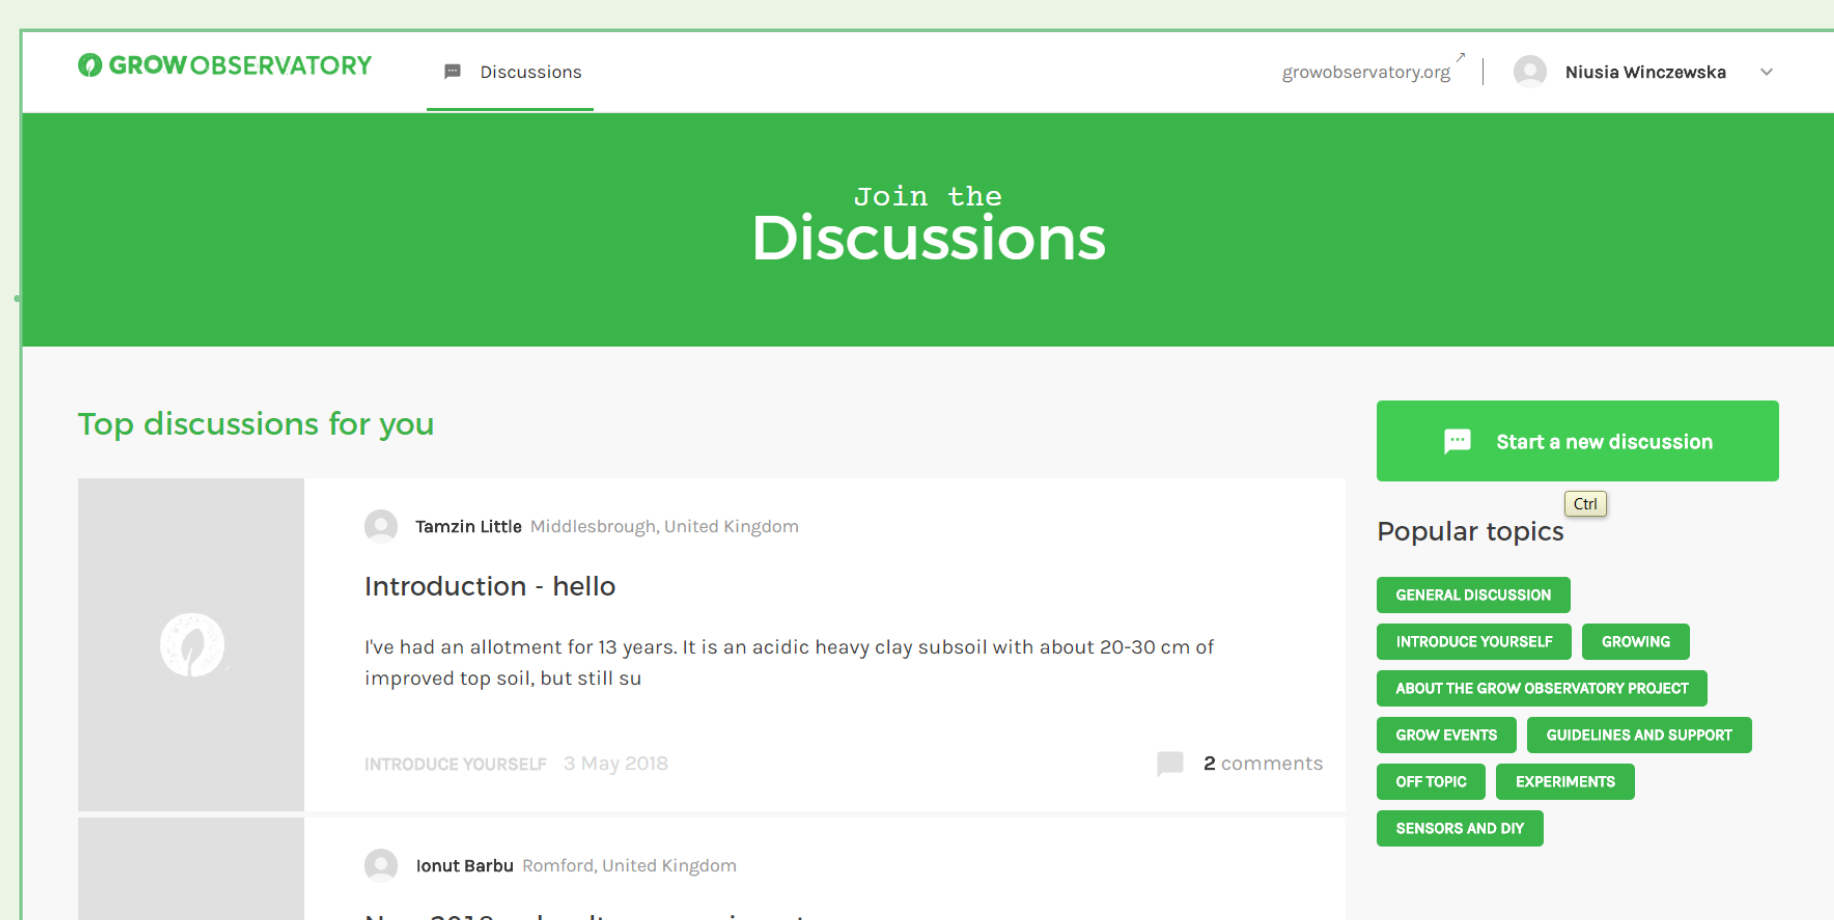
GROWOBSERVATORY

Discussions

growobservatory.org

Niusia Winczewska

Join the
Discussions

Top discussions for you

Tamzin Little Middlesbrough, United Kingdom

Introduction - hello

I've had an allotment for 13 years. It is an acidic heavy clay subsoil with about 20-30 cm of improved top soil, but still su

INTRODUCE YOURSELF 3 May 2018

2 comments

Ionut Barbu Romford, United Kingdom

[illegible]

Start a new discussion

Ctrl

Popular topics

GENERAL DISCUSSION

INTRODUCE YOURSELF

GROWING

ABOUT THE GROW OBSERVATORY PROJECT

GROW EVENTS

GUIDELINES AND SUPPORT

OFF TOPIC

EXPERIMENTS

SENSORS AND DIY